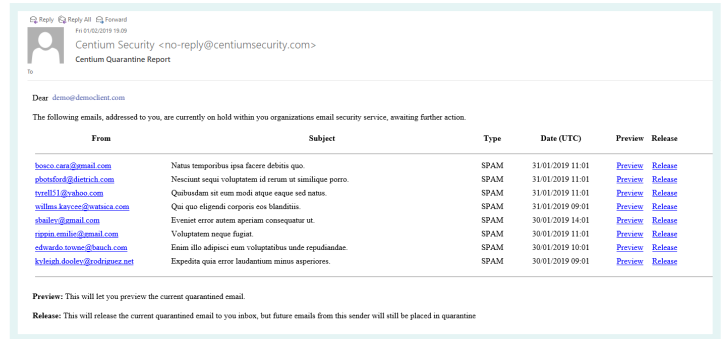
Reply Reply All Forward
Fri 01/02/2019 19:09
Centium Security <no-reply@centiumsecurity.com>
Centium Quarantine Report
To

Dear demo@democlient.com

The following emails, addressed to you, are currently on hold within you organizations email security service, awaiting further action.

| From | Subject | Type | Date (UTC) | Preview | Release |
|---|---|---|---|---|---|
| bosco.cara@gmail.com | Natus temporibus ipsa facere debitis quo. | SPAM | 31/01/2019 11:01 | Preview | Release |
| pbotsford@dietrich.com | Nesciunt sequi voluptatem id rerum ut similique porro. | SPAM | 31/01/2019 11:01 | Preview | Release |
| tyrell51@yahoo.com | Quibusdam sit eum modi atque eaque sed natus. | SPAM | 31/01/2019 11:01 | Preview | Release |
| willms.kaycee@watsica.com | Qui quo eligendi corporis eos blanditiis. | SPAM | 31/01/2019 09:01 | Preview | Release |
| sbailey@gmail.com | Eveniet error autem aperiam consequatur ut. | SPAM | 30/01/2019 14:01 | Preview | Release |
| rippin.emilie@gmail.com | Voluptatem neque fugiat. | SPAM | 30/01/2019 11:01 | Preview | Release |
| edwardo.towne@bauch.com | Enim illo adipisci eum voluptatibus unde repudiandae. | SPAM | 30/01/2019 10:01 | Preview | Release |
| kyleigh.dooley@rodriguez.net | Expedita quia error laudantium minus asperiores. | SPAM | 30/01/2019 09:01 | Preview | Release |

Preview: This will let you preview the current quarantined email.

Release: This will release the current quarantined email to you inbox, but future emails from this sender will still be placed in quarantine